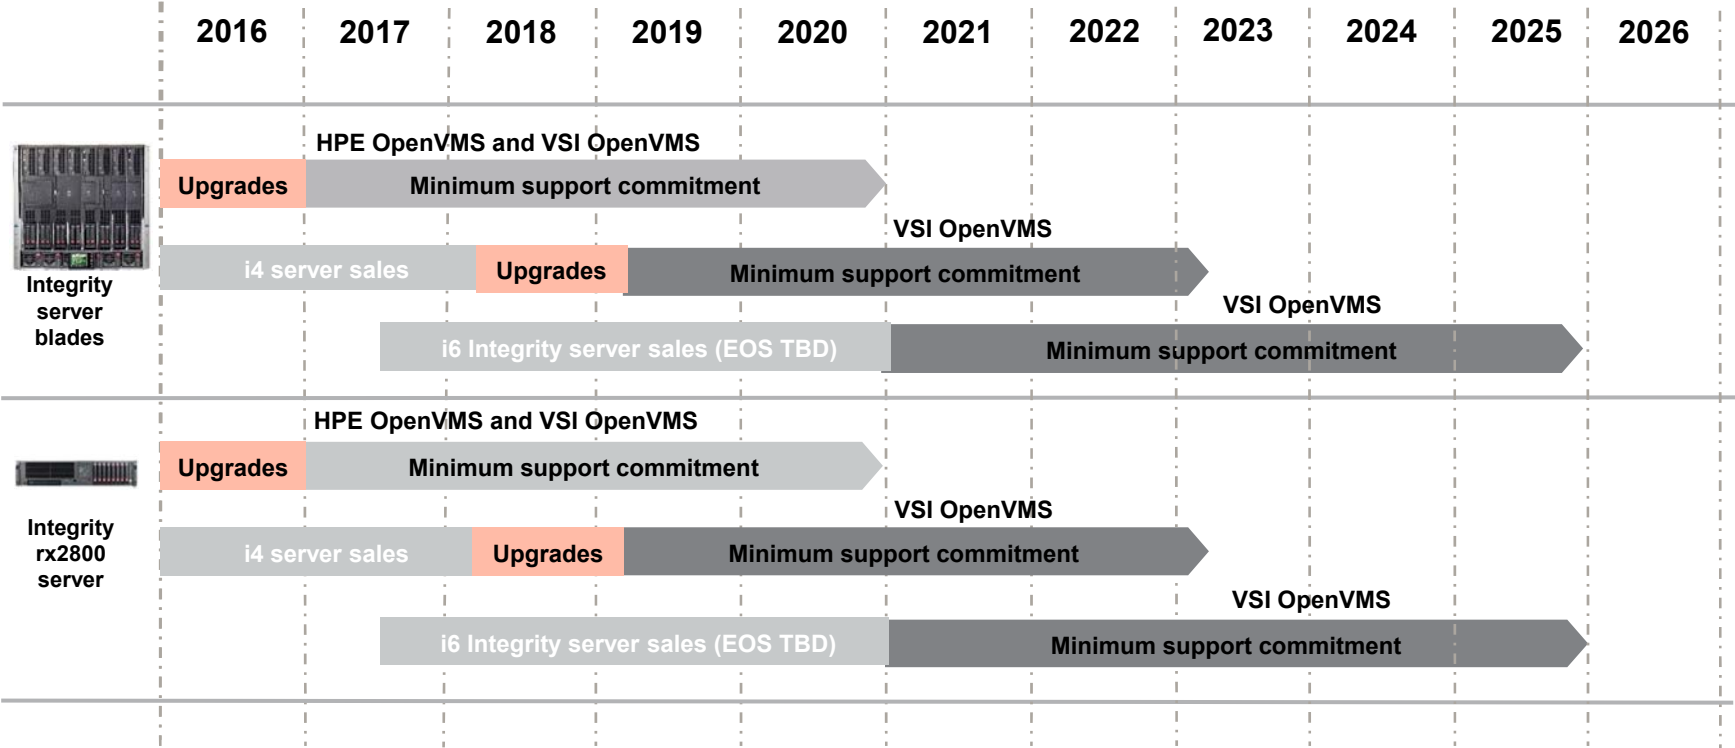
2016 2017 2018 2019 2020 2021 2022 2023 2024 2025 2026

Integrity server blades

HPE OpenVMS and VSI OpenVMS

Upgrades Minimum support commitment

VSI OpenVMS

i4 server sales Upgrades Minimum support commitment

VSI OpenVMS

i6 Integrity server sales (EOS TBD) Minimum support commitment

Integrity rx2800 server

HPE OpenVMS and VSI OpenVMS

Upgrades Minimum support commitment

VSI OpenVMS

i4 server sales Upgrades Minimum support commitment

VSI OpenVMS

i6 Integrity server sales (EOS TBD) Minimum support commitment